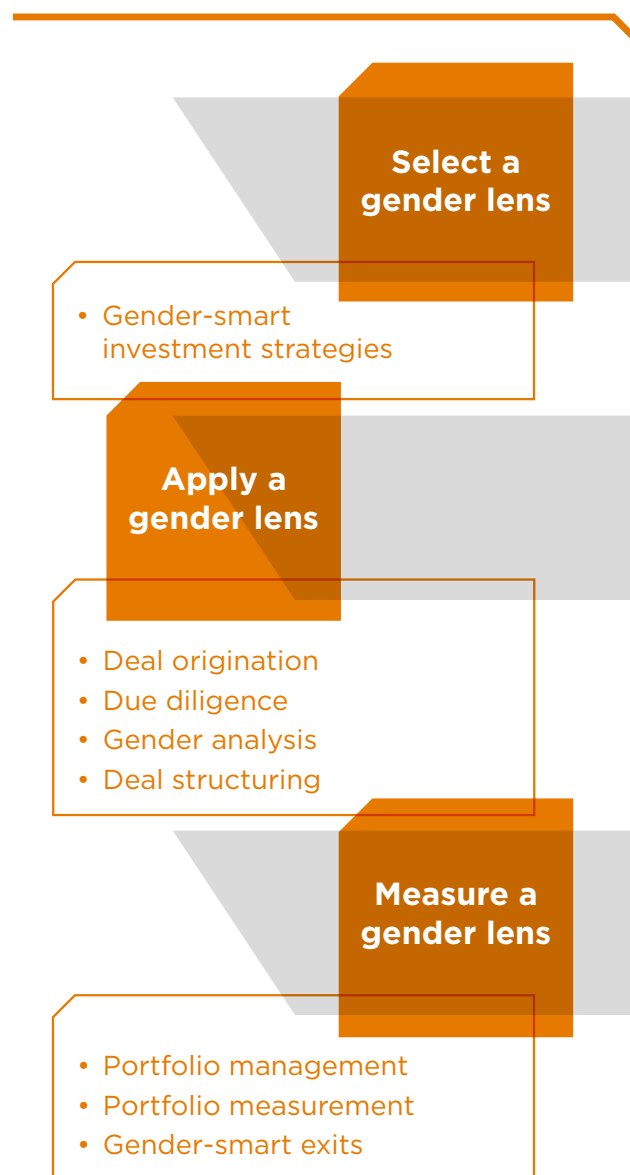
Select a gender lens

• Gender-smart investment strategies

Apply a gender lens

• Deal origination
• Due diligence
• Gender analysis
• Deal structuring

Measure a gender lens

• Portfolio management
• Portfolio measurement
• Gender-smart exits